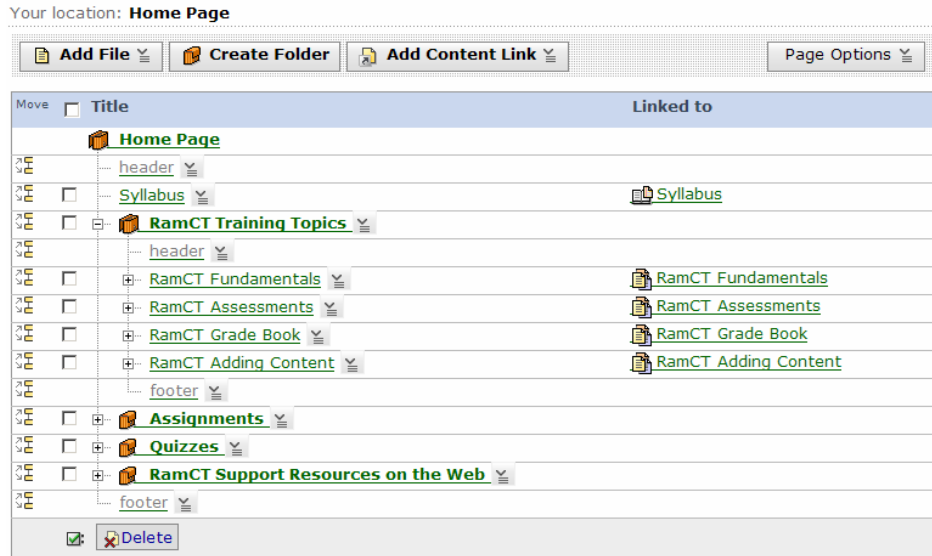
Your location: **Home Page**

Add File | Create Folder | Add Content Link | Page Options

| Move | Title | Linked to |
|---|---|---|
| | Home Page | |
| | header | |
| | Syllabus | Syllabus |
| | RamCT Training Topics | |
| | header | |
| | RamCT Fundamentals | RamCT Fundamentals |
| | RamCT Assessments | RamCT Assessments |
| | RamCT Grade Book | RamCT Grade Book |
| | RamCT Adding Content | RamCT Adding Content |
| | footer | |
| | Assignments | |
| | Quizzes | |
| | RamCT Support Resources on the Web | |
| | footer | |

Delete